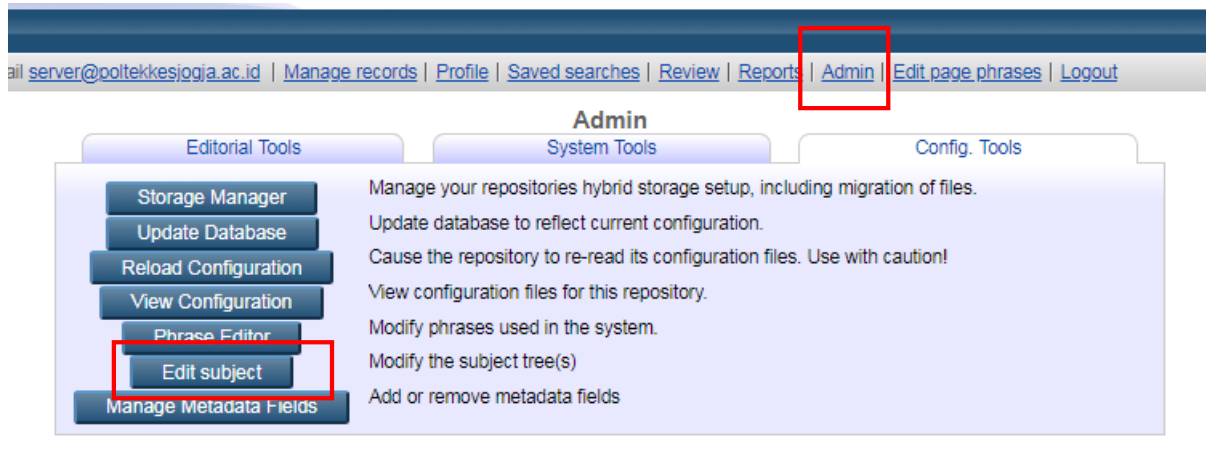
ail server@poltekkesjogja.ac.id | Manage records | Profile | Saved searches | Review | Reports | Admin | Edit page phrases | Logout

Admin

Editorial Tools | System Tools | Config. Tools

Storage Manager
Manage your repositories hybrid storage setup, including migration of files.

Update Database
Update database to reflect current configuration.

Reload Configuration
Cause the repository to re-read its configuration files. Use with caution!

View Configuration
View configuration files for this repository.

Phrase Editor
Modify phrases used in the system.

Edit subject
Modify the subject tree(s)

Manage Metadata Fields
Add or remove metadata fields